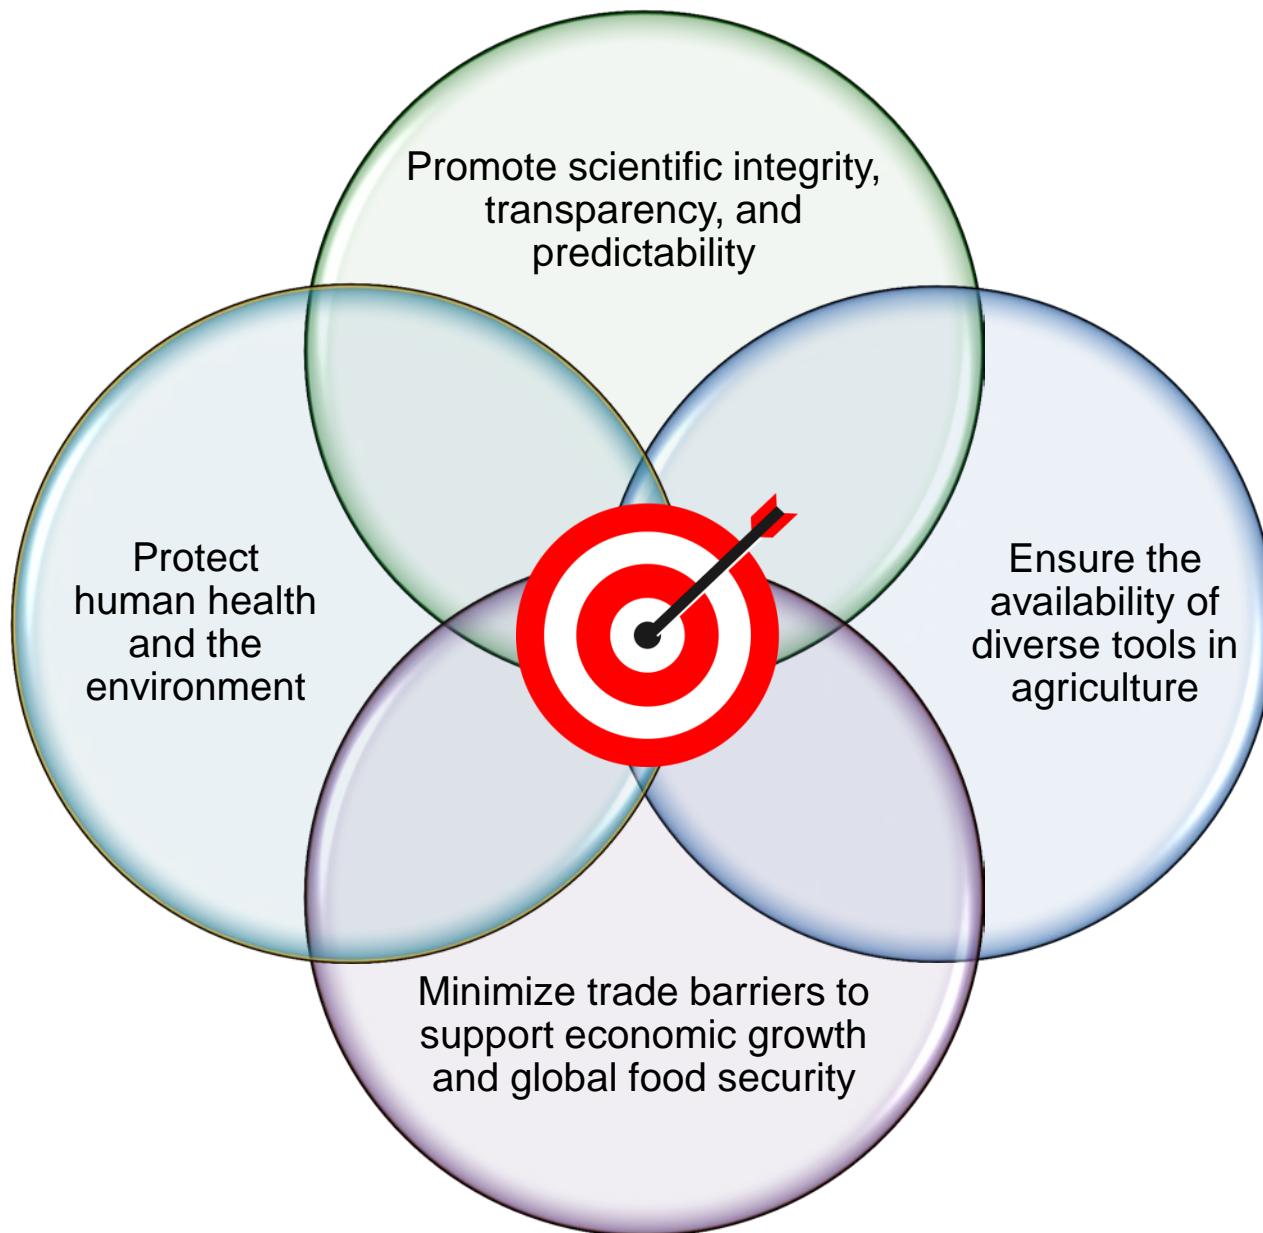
Promote scientific integrity, transparency, and predictability

Protect human health and the environment

Ensure the availability of diverse tools in agriculture

Minimize trade barriers to support economic growth and global food security